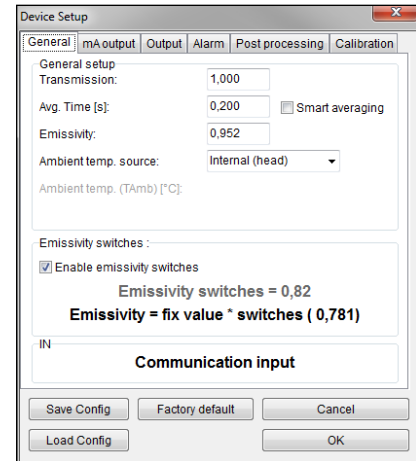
Device Setup

General | mA output | Output | Alarm | Post processing | Calibration

General setup
Transmission: 1,000
Avg. Time [s]: 0,200
Smart averaging
Emissivity: 0,952
Ambient temp. source: Internal (head)
Ambient temp. (TAmb) [°C]:

Emissivity switches :
Enable emissivity switches
Emissivity switches = 0,82
Emissivity = fix value * switches ( 0,781)

IN
Communication input

Save Config
Factory default
Cancel
Load Config
OK